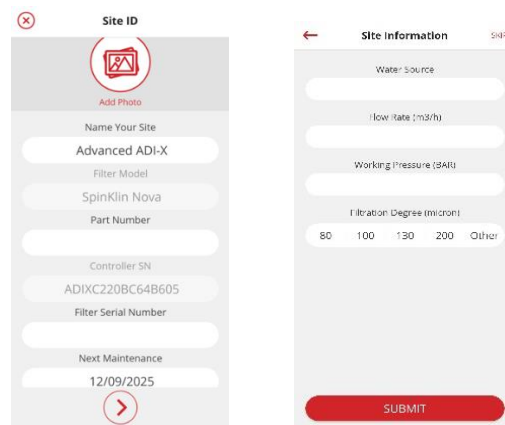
Site ID

Add Photo

Name Your Site

Advanced ADI-X

Filter Model

SpinKlin Nova

Part Number

Controller SN

ADIXC220BC64B605

Filter Serial Number

Next Maintenance

12/09/2025

Site Information

SKIP

Water Source

Flow Rate (m3/h)

Working Pressure (BAR)

Filtration Degree (micron)

80 100 130 200 Other

SUBMIT